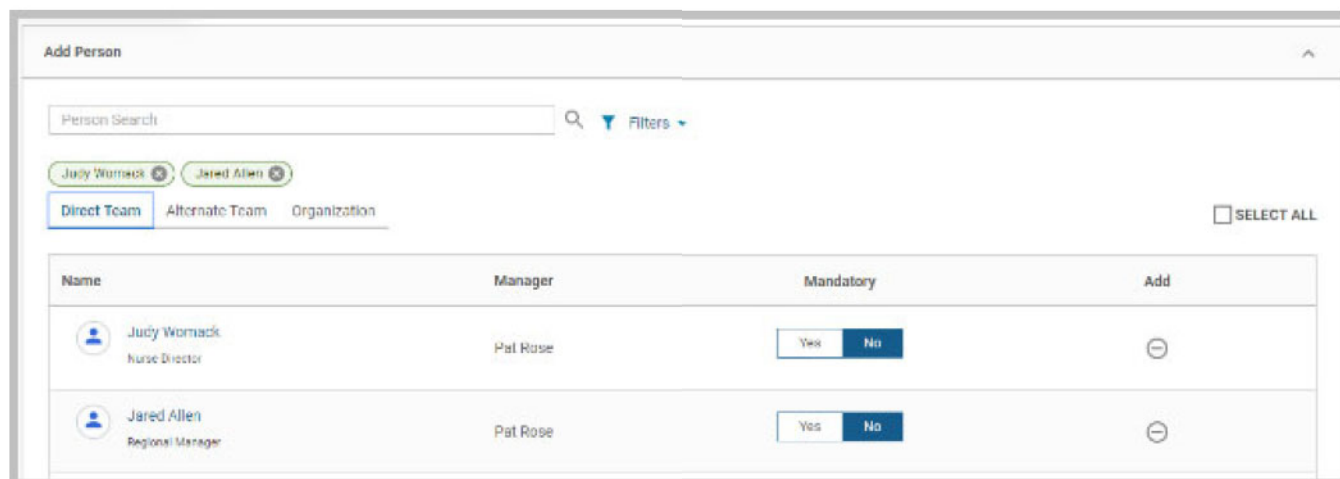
Add Person

Person Search

Filters

Judy Womack

Jared Allen

Direct Team

Alternate Team

Organization

SELECT ALL

| Name | Manager | Mandatory | Add |
|---|---|---|---|
| Judy Womack<br>Nurse Director | Pat Rose | Yes No | |
| Jared Allen<br>Regional Manager | Pat Rose | Yes No | |